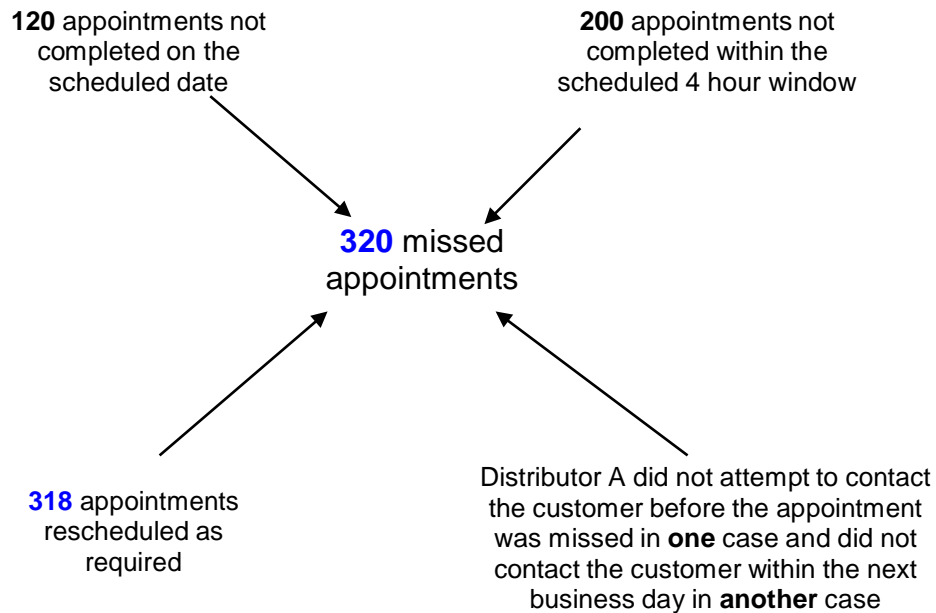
**120** appointments not completed on the scheduled date

**200** appointments not completed within the scheduled 4 hour window

**320** missed appointments

**318** appointments rescheduled as required

Distributor A did not attempt to contact the customer before the appointment was missed in **one** case and did not contact the customer within the next business day in **another** case